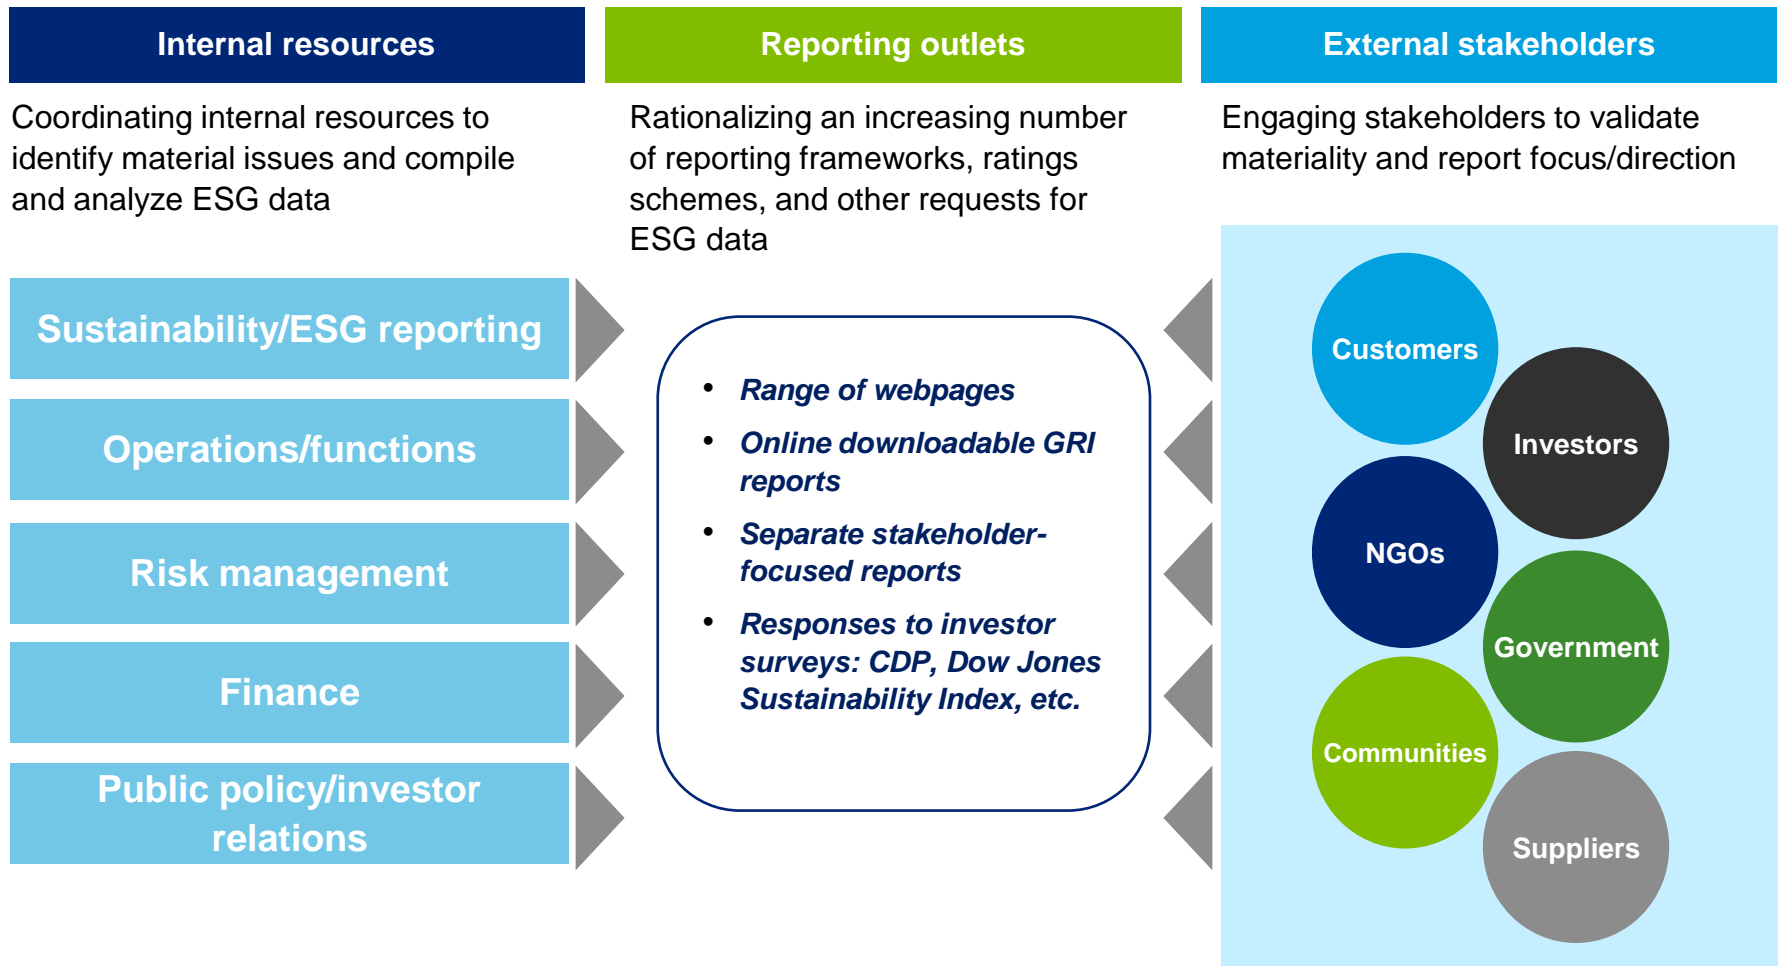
Internal resources

Coordinating internal resources to identify material issues and compile and analyze ESG data

Sustainability/ESG reporting

Operations/functions

Risk management

Finance

Public policy/investor relations

Reporting outlets

Rationalizing an increasing number of reporting frameworks, ratings schemes, and other requests for ESG data

- Range of webpages
- Online downloadable GRI reports
- Separate stakeholder-focused reports
- Responses to investor surveys: CDP, Dow Jones Sustainability Index, etc.

External stakeholders

Engaging stakeholders to validate materiality and report focus/direction

Customers

Investors

NGOs

Government

Communities

Suppliers